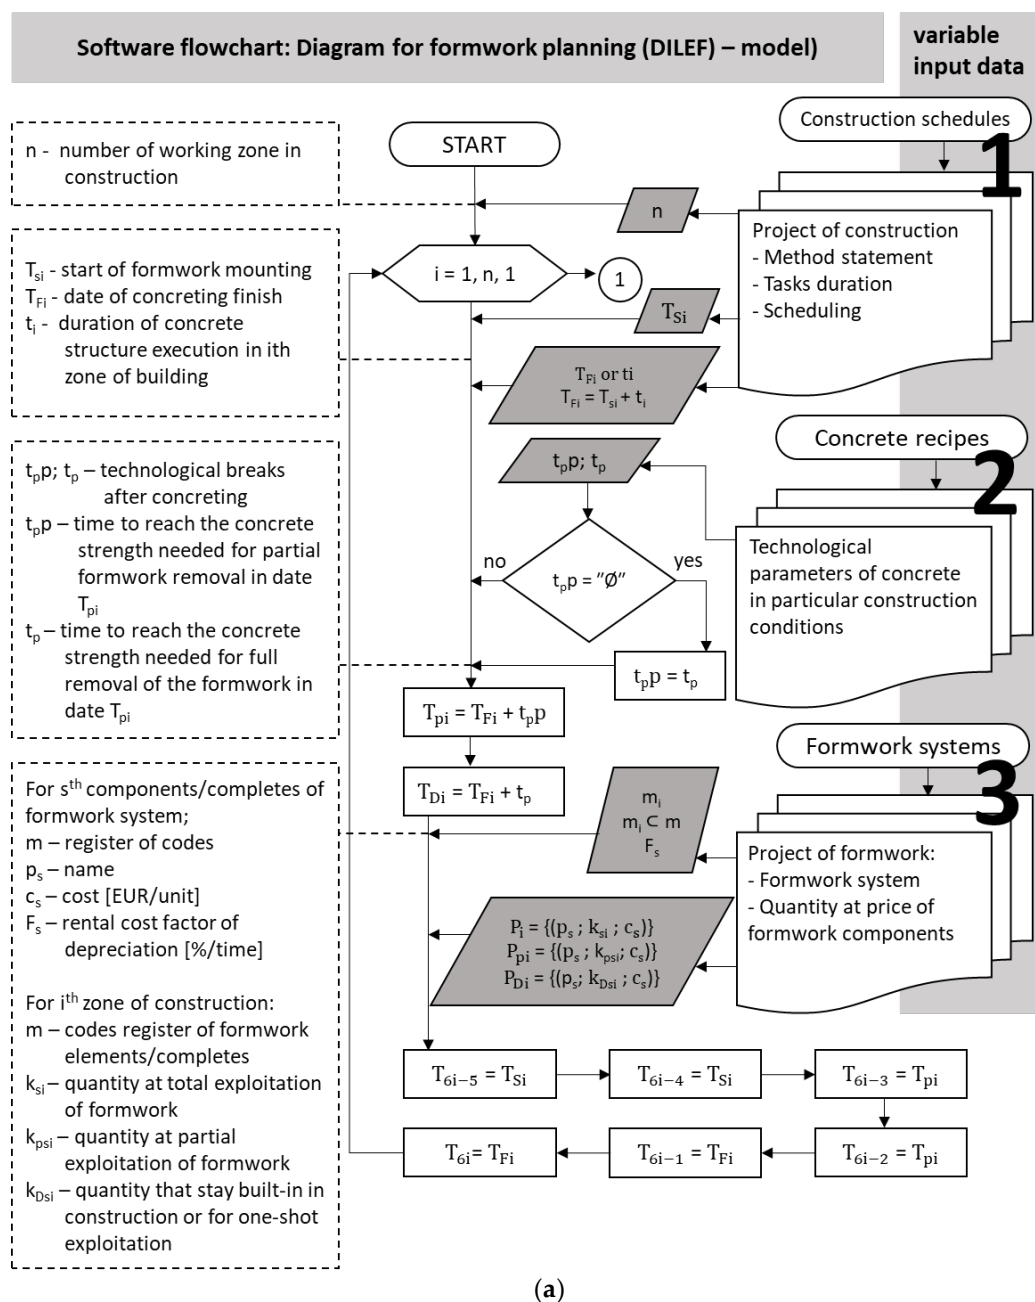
Software flowchart: Diagram for formwork planning (DILEF) – model)

variable input data

n - number of working zone in construction

START

Construction schedules

1

n

Project of construction
- Method statement
- Tasks duration
- Scheduling

$T_{si}$ - start of formwork mounting
$T_{Fi}$ - date of concreting finish
$t_i$ - duration of concrete structure execution in ith zone of building

i = 1, n, 1

1

$T_{Si}$

$T_{Fi}$ or ti
$T_{Fi} = T_{si} + t_i$

Concrete recipes

2

$t_pp$; $t_p$ – technological breaks after concreting
$t_pp$ – time to reach the concrete strength needed for partial formwork removal in date $T_{pi}$
$t_p$ – time to reach the concrete strength needed for full removal of the formwork in date $T_{pi}$

$t_pp$; $t_p$

no

$t_pp$ = "Ø"

yes

Technological parameters of concrete in particular construction conditions

$t_pp = t_p$

$T_{pi} = T_{Fi} + t_pp$

Formwork systems

3

For s$^{th}$ components/completes of formwork system;
m – register of codes
$p_s$ – name
$c_s$ – cost [EUR/unit]
$F_s$ – rental cost factor of depreciation [%/time]

$T_{Di} = T_{Fi} + t_p$

$m_i$
$m_i \subset m$
$F_s$

Project of formwork:
- Formwork system
- Quantity at price of formwork components

For i$^{th}$ zone of construction:
m – codes register of formwork elements/completes
$k_{si}$ – quantity at total exploitation of formwork
$k_{psi}$ – quantity at partial exploitation of formwork
$k_{Dsi}$ – quantity that stay built-in in construction or for one-shot exploitation

$P_i = \{(p_s ; k_{si} ; c_s)\}$
$P_{pi} = \{(p_s ; k_{psi}; c_s)\}$
$P_{Di} = \{(p_s; k_{Dsi} ; c_s)\}$

$T_{6i-5} = T_{Si}$

$T_{6i-4} = T_{Si}$

$T_{6i-3} = T_{pi}$

$T_{6i} = T_{Fi}$

$T_{6i-1} = T_{Fi}$

$T_{6i-2} = T_{pi}$

(a)